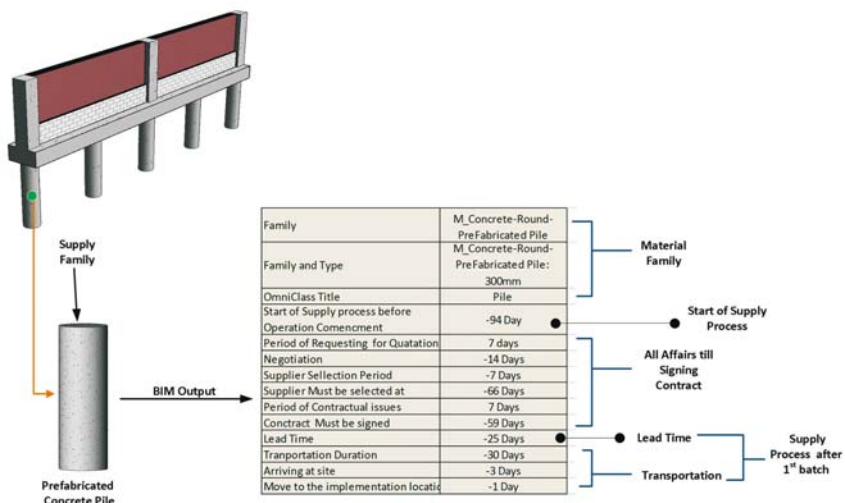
Supply Family

Prefabricated Concrete Pile

BIM Output

| Family | M_Concrete-Round-PreFabricated Pile |
|---|---|
| Family and Type | M_Concrete-Round-PreFabricated Pile: 300mm |
| OmniClass Title | Pile |
| Start of Supply process before Operation Comencment | -94 Day |
| Period of Requesting for Quatation | 7 days |
| Negotiation | -14 Days |
| Supplier Sellection Period | -7 Days |
| Supplier Must be selected at | -66 Days |
| Period of Contractual issues | 7 Days |
| Conctract Must be signed | -59 Days |
| Lead Time | -25 Days |
| Tranportation Duration | -30 Days |
| Arriving at site | -3 Days |
| Move to the implementation locatio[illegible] | -1 Day |

Material Family

Start of Supply Process

All Affairs till Signing Contract

Lead Time

Transportation

Supply Process after 1$^{st}$ batch